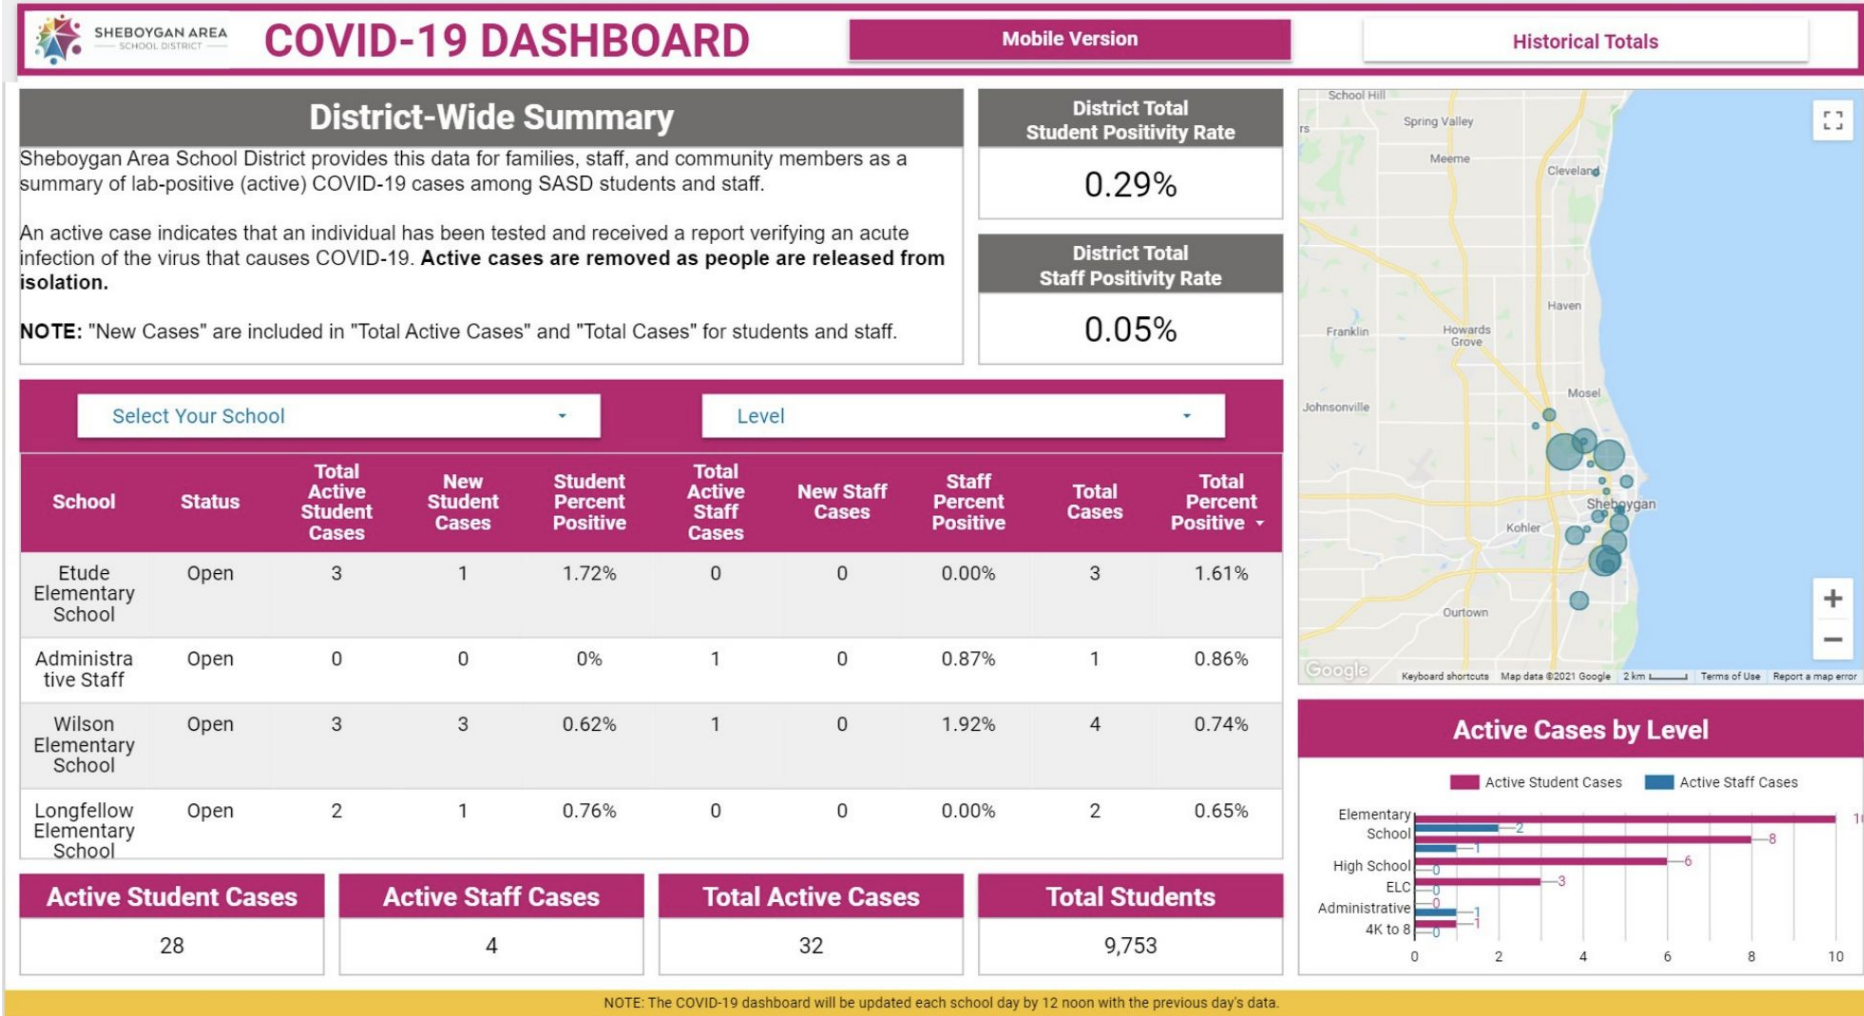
SHEBOYGAN AREA SCHOOL DISTRICT

COVID-19 DASHBOARD

Mobile Version

Historical Totals

District-Wide Summary

Sheboygan Area School District provides this data for families, staff, and community members as a summary of lab-positive (active) COVID-19 cases among SASD students and staff.

An active case indicates that an individual has been tested and received a report verifying an acute infection of the virus that causes COVID-19. **Active cases are removed as people are released from isolation.**

**NOTE:** "New Cases" are included in "Total Active Cases" and "Total Cases" for students and staff.

District Total Student Positivity Rate

0.29%

District Total Staff Positivity Rate

0.05%

Select Your School

Level

| School | Status | Total Active Student Cases | New Student Cases | Student Percent Positive | Total Active Staff Cases | New Staff Cases | Staff Percent Positive | Total Cases | Total Percent Positive |
|---|---|---|---|---|---|---|---|---|---|
| Etude Elementary School | Open | 3 | 1 | 1.72% | 0 | 0 | 0.00% | 3 | 1.61% |
| Administrative Staff | Open | 0 | 0 | 0% | 1 | 0 | 0.87% | 1 | 0.86% |
| Wilson Elementary School | Open | 3 | 3 | 0.62% | 1 | 0 | 1.92% | 4 | 0.74% |
| Longfellow Elementary School | Open | 2 | 1 | 0.76% | 0 | 0 | 0.00% | 2 | 0.65% |

Active Student Cases
28

Active Staff Cases
4

Total Active Cases
32

Total Students
9,753

School Hill
Spring Valley
Meeme
Cleveland
Haven
Franklin
Howards Grove
Mosel
Johnsonville
Sheboygan
Kohler
Ourtown
Google
Keyboard shortcuts Map data ©2021 Google 2 km Terms of Use Report a map error

Active Cases by Level

Active Student Cases
Active Staff Cases

Elementary School
High School
ELC
Administrative
4K to 8

2
8
1
6
0
3
0
0
1
1
1
0

0 2 4 6 8 10

NOTE: The COVID-19 dashboard will be updated each school day by 12 noon with the previous day's data.